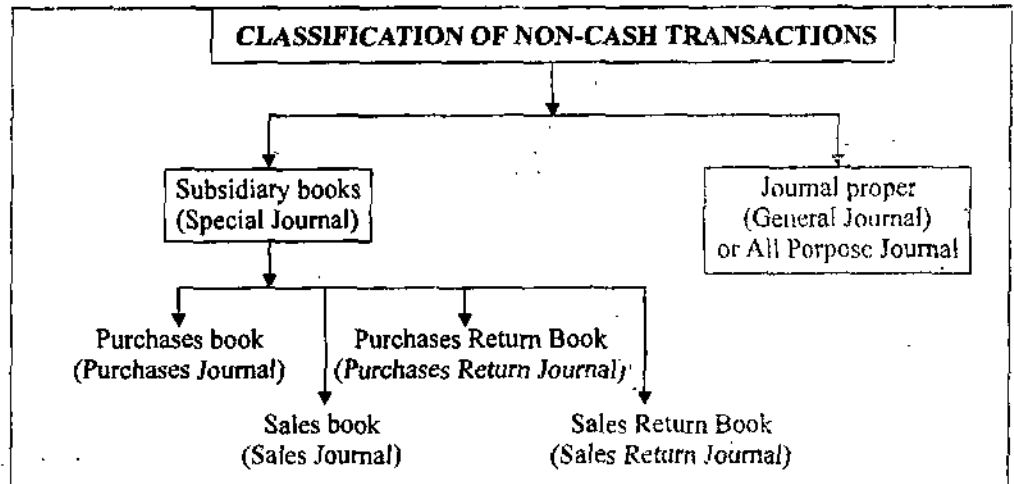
CLASSIFICATION OF NON-CASH TRANSACTIONS

Subsidiary books (Special Journal)

Journal proper (General Journal) or All Porpose Journal

Purchases book (Purchases Journal)

Purchases Return Book (Purchases Return Journal)

Sales book (Sales Journal)

Sales Return Book (Sales Return Journal)